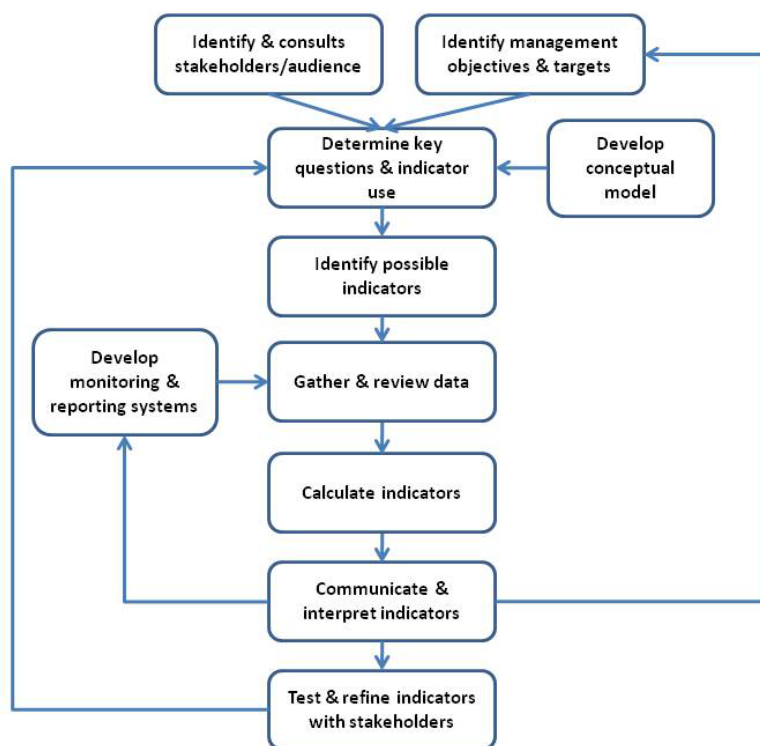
Identify & consults stakeholders/audience

Identify management objectives & targets

Determine key questions & indicator use

Develop conceptual model

Identify possible indicators

Develop monitoring & reporting systems

Gather & review data

Calculate indicators

Communicate & interpret indicators

Test & refine indicators with stakeholders